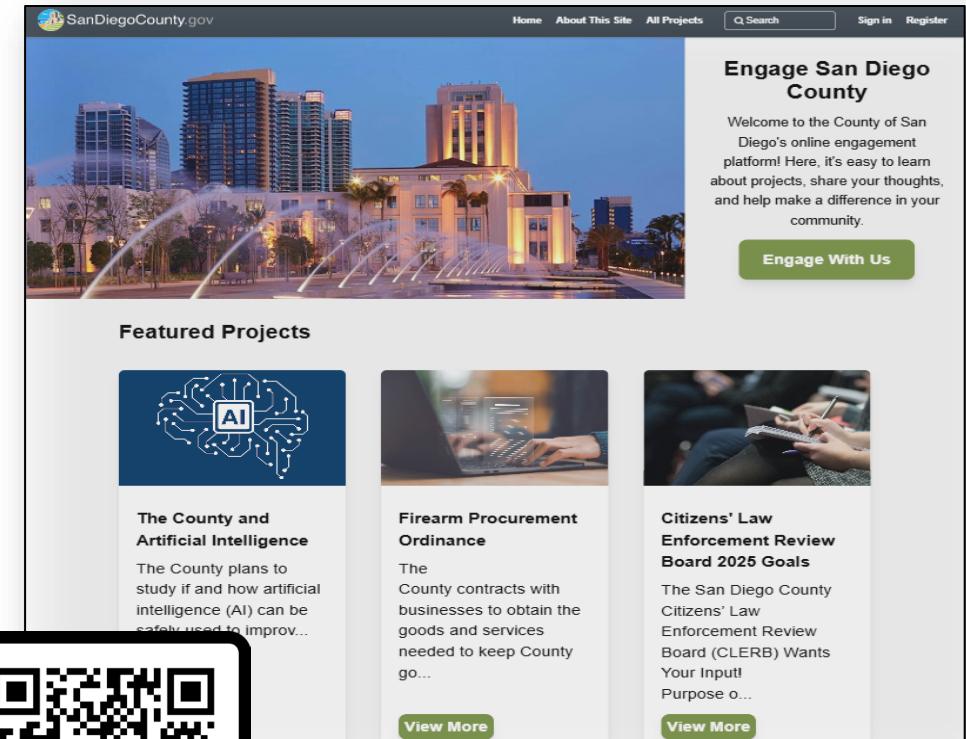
SanDiegoCounty.gov

Home About This Site All Projects Search Sign in Register

Engage San Diego County

Welcome to the County of San Diego's online engagement platform! Here, it's easy to learn about projects, share your thoughts, and help make a difference in your community.

Engage With Us

Featured Projects

AI

The County and Artificial Intelligence

The County plans to study if and how artificial intelligence (AI) can be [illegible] used to improv...

Firearm Procurement Ordinance

The
County contracts with businesses to obtain the goods and services needed to keep County go...

View More

Citizens' Law Enforcement Review Board 2025 Goals

The San Diego County Citizens' Law Enforcement Review Board (CLERB) Wants Your Input!
Purpose o...

View More